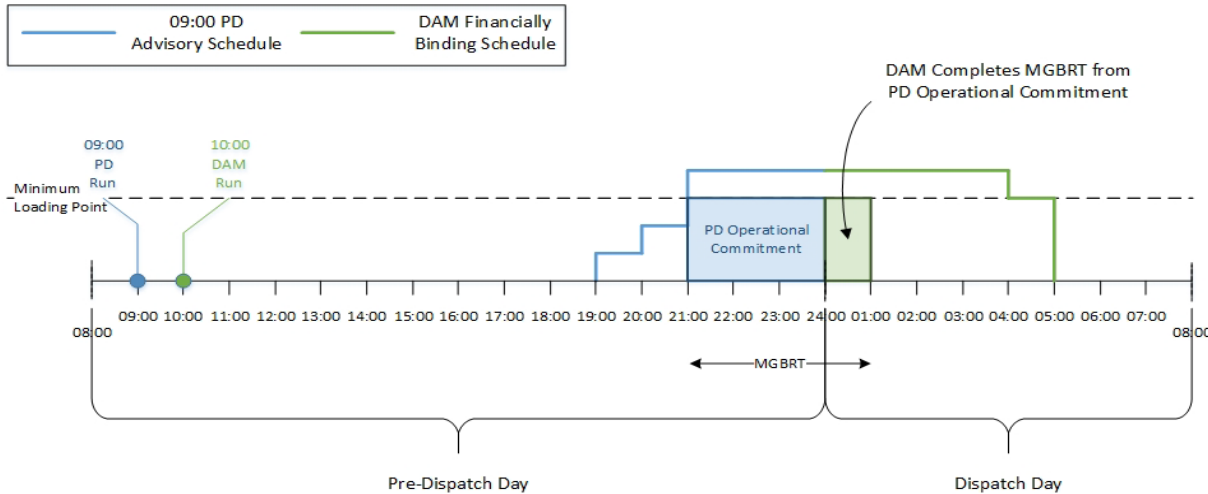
09:00 PD Advisory Schedule

DAM Financially Binding Schedule

DAM Completes MGBRT from PD Operational Commitment

09:00 PD Run

10:00 DAM Run

Minimum Loading Point

PD Operational Commitment

08:00 09:00 10:00 11:00 12:00 13:00 14:00 15:00 16:00 17:00 18:00 19:00 20:00 21:00 22:00 23:00 24:00 01:00 02:00 03:00 04:00 05:00 06:00 07:00 08:00

MGBRT

Pre-Dispatch Day

Dispatch Day